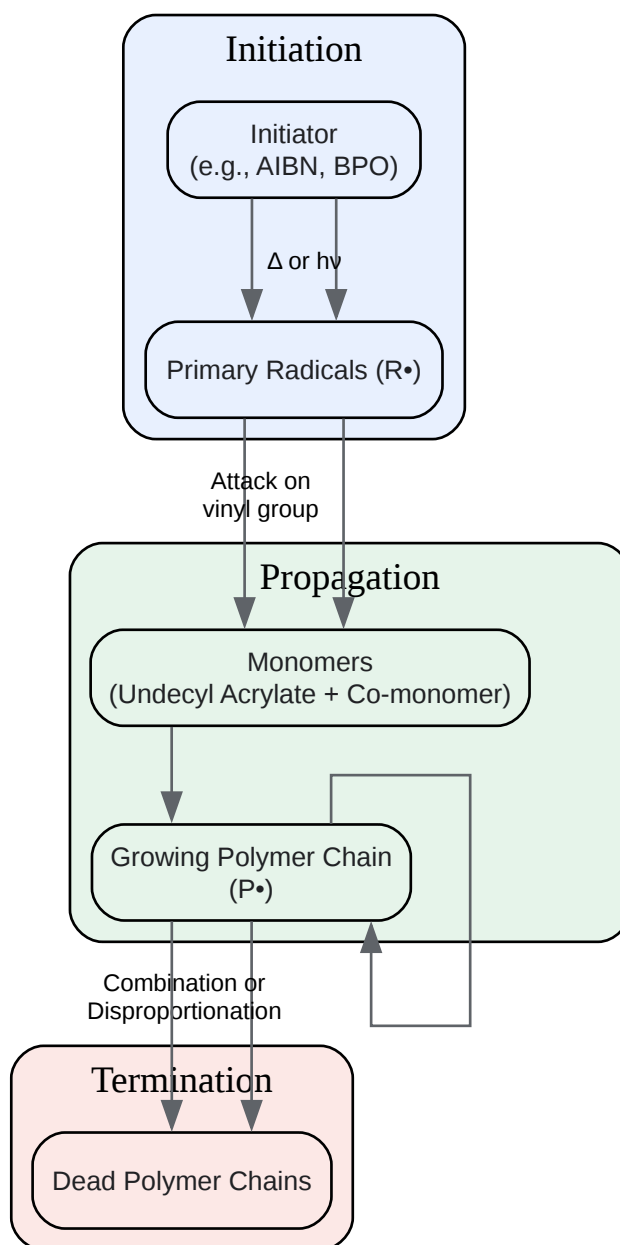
Initiation

Initiator
(e.g., AIBN, BPO)

Δ or hν

Primary Radicals (R•)

Attack on
vinyl group

Propagation

Monomers
(Undecyl Acrylate + Co-monomer)

Growing Polymer Chain
(P•)

Combination or
Disproportionation

Termination

Dead Polymer Chains